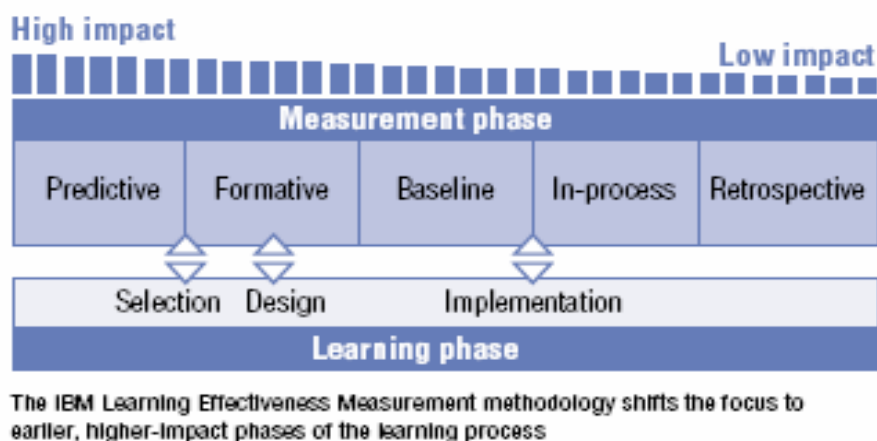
High impact

Low impact

Measurement phase

| Predictive | Formative | Baseline | In-process | Retrospective |
|---|---|---|---|---|

Selection Design Implementation

Learning phase

The IBM Learning Effectiveness Measurement methodology shifts the focus to earlier, higher-impact phases of the learning process